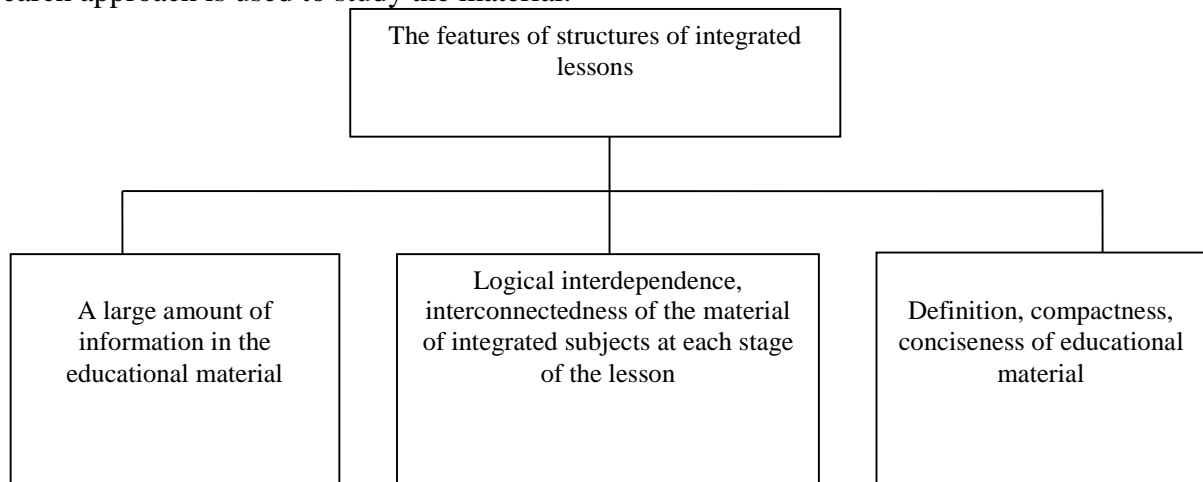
each approach is used to study the material.

The features of structures of integrated lessons

A large amount of information in the educational material

Logical interdependence, interconnectedness of the material of integrated subjects at each stage of the lesson

Definition, compactness, conciseness of educational material